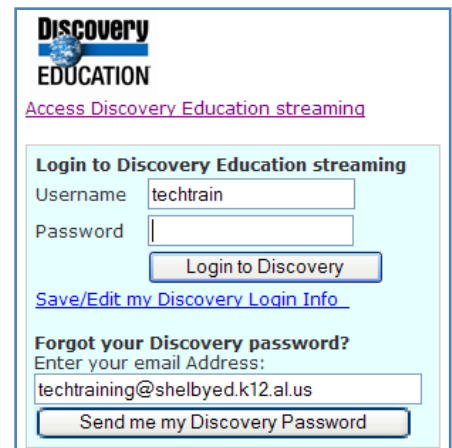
Discovery EDUCATION

Access Discovery Education streaming

Login to Discovery Education streaming

Username techtrain

Password

Login to Discovery

Save/Edit my Discovery Login Info

Forgot your Discovery password?

Enter your email Address:

techtraining@shelbyed.k12.al.us

Send me my Discovery Password